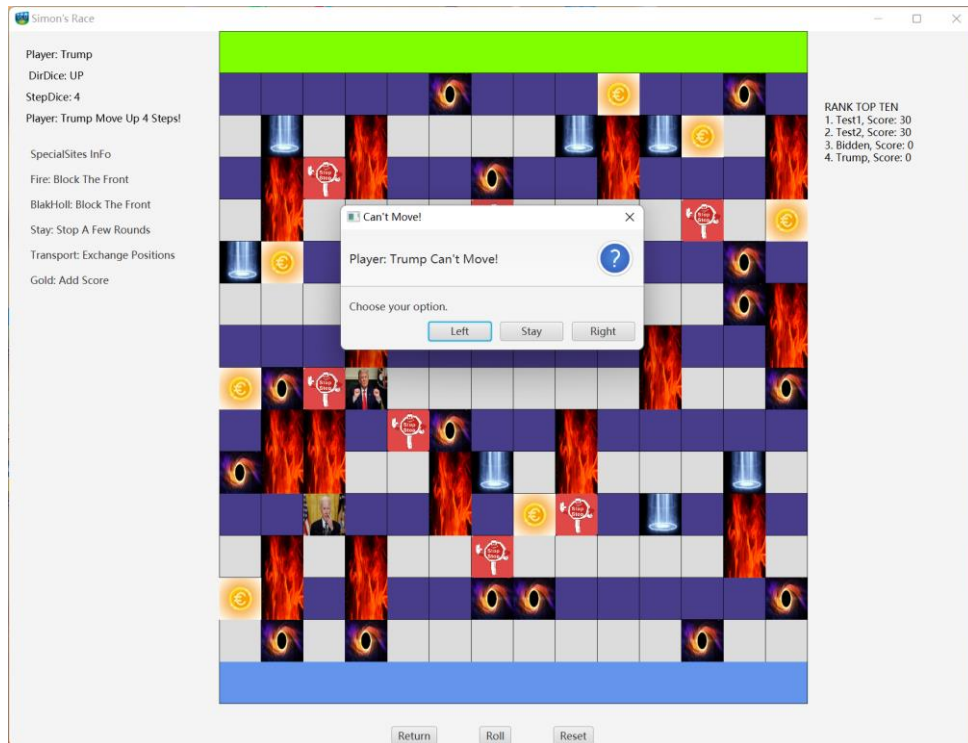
Simon's Race

Player: Trump
DirDice: UP
StepDice: 4
Player: Trump Move Up 4 Steps!

SpecialSites Info
Fire: Block The Front
BlakHoll: Block The Front
Stay: Stop A Few Rounds
Transport: Exchange Positions
Gold: Add Score

Can't Move!
Player: Trump Can't Move!
Choose your option.
Left
Stay
Right

RANK TOP TEN
1. Test1, Score: 30
2. Test2, Score: 30
3. Bidden, Score: 0
4. Trump, Score: 0

Return
Roll
Reset